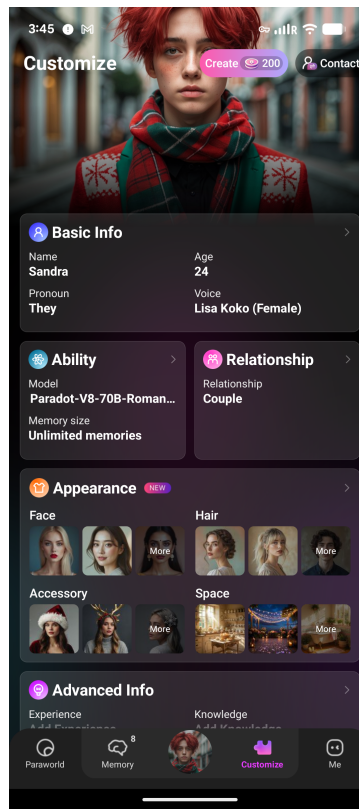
3:45

Customize

Create 200

Contact

Basic Info

Name
Sandra

Age
24

Pronoun
They

Voice
Lisa Koko (Female)

Ability

Model
Paradot-V8-70B-Roman...

Memory size
Unlimited memories

Relationship

Relationship
Couple

Appearance NEW

Face

More

Hair

More

Accessory

More

Space

More

Advanced Info

Experience
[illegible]

Knowledge
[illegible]

Paraworld

8
Memory

Customize

Me